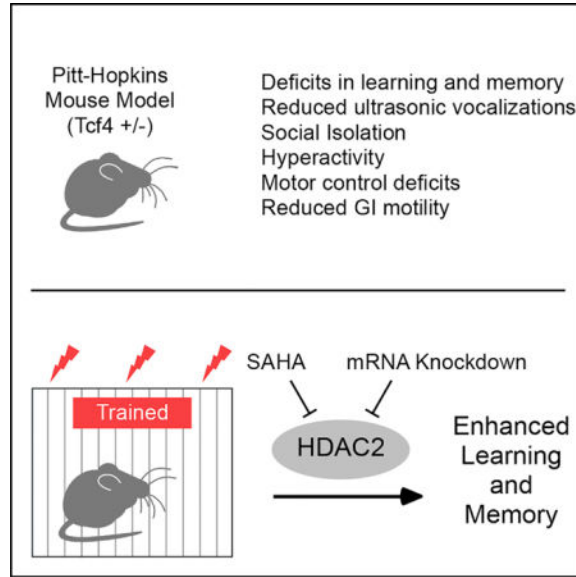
Pitt-Hopkins
Mouse Model
(Tcf4 +/-)

Deficits in learning and memory
Reduced ultrasonic vocalizations
Social Isolation
Hyperactivity
Motor control deficits
Reduced GI motility

Trained

SAHA

mRNA Knockdown

HDAC2

Enhanced
Learning
and
Memory